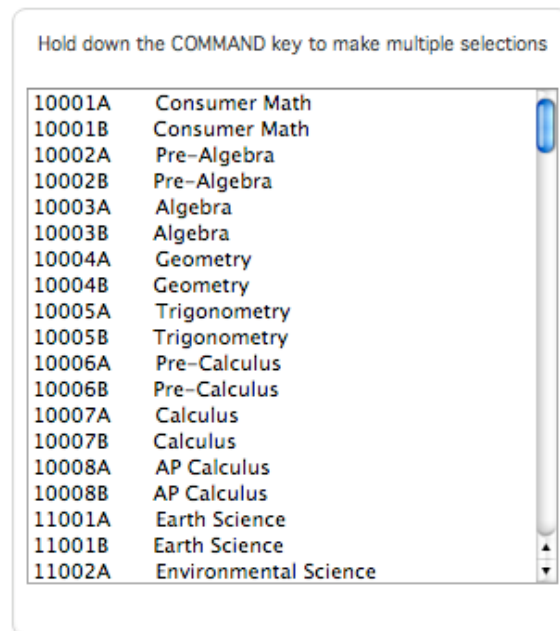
Hold down the COMMAND key to make multiple selections

10001A Consumer Math
10001B Consumer Math
10002A Pre-Algebra
10002B Pre-Algebra
10003A Algebra
10003B Algebra
10004A Geometry
10004B Geometry
10005A Trigonometry
10005B Trigonometry
10006A Pre-Calculus
10006B Pre-Calculus
10007A Calculus
10007B Calculus
10008A AP Calculus
10008B AP Calculus
11001A Earth Science
11001B Earth Science
11002A Environmental Science